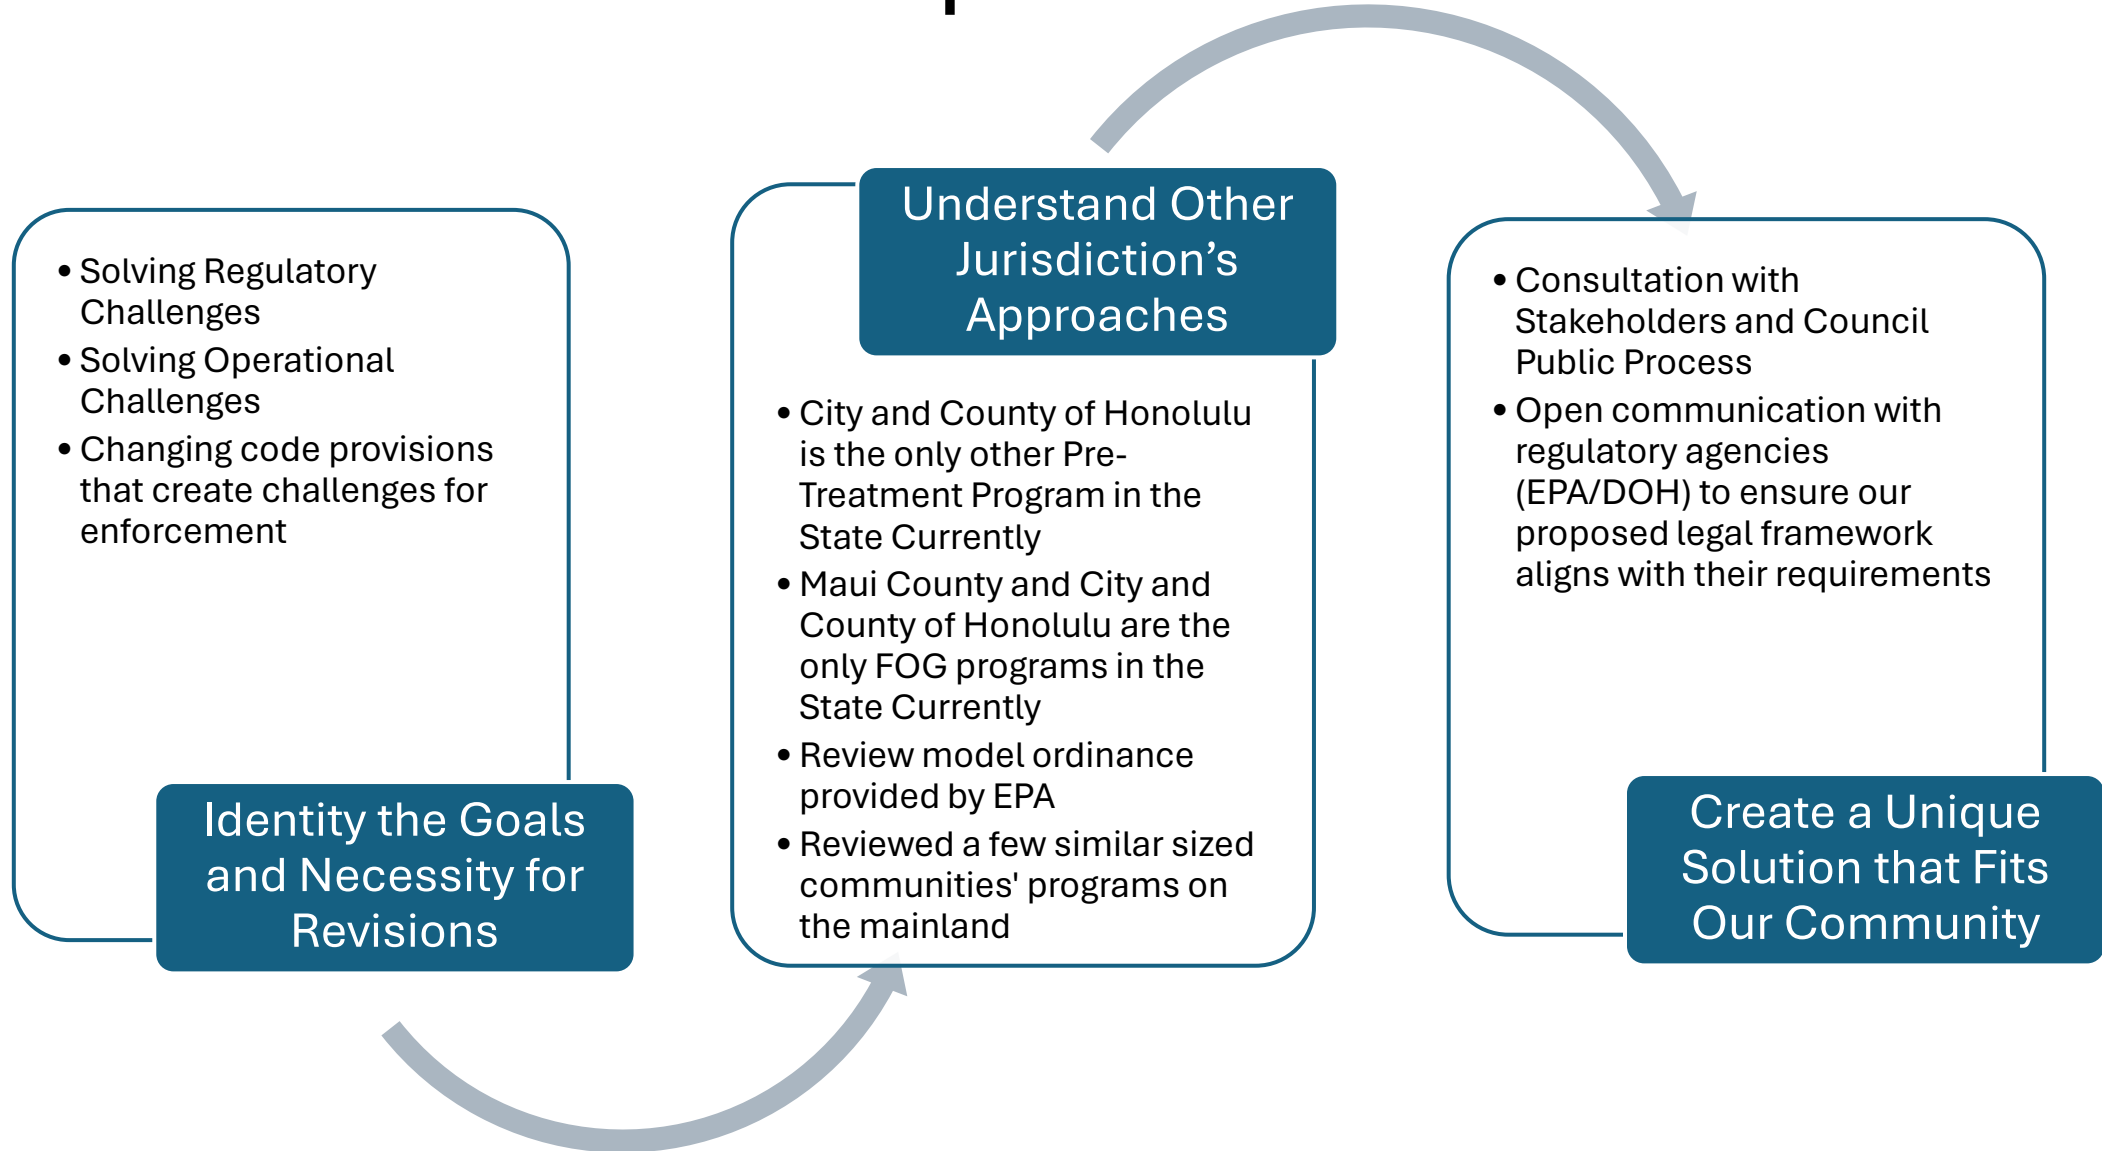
- Solving Regulatory Challenges
- Solving Operational Challenges
- Changing code provisions that create challenges for enforcement

Identity the Goals and Necessity for Revisions

Understand Other Jurisdiction’s Approaches

- City and County of Honolulu is the only other Pre-Treatment Program in the State Currently
- Maui County and City and County of Honolulu are the only FOG programs in the State Currently
- Review model ordinance provided by EPA
- Reviewed a few similar sized communities' programs on the mainland

- Consultation with Stakeholders and Council Public Process
- Open communication with regulatory agencies (EPA/DOH) to ensure our proposed legal framework aligns with their requirements

Create a Unique Solution that Fits Our Community